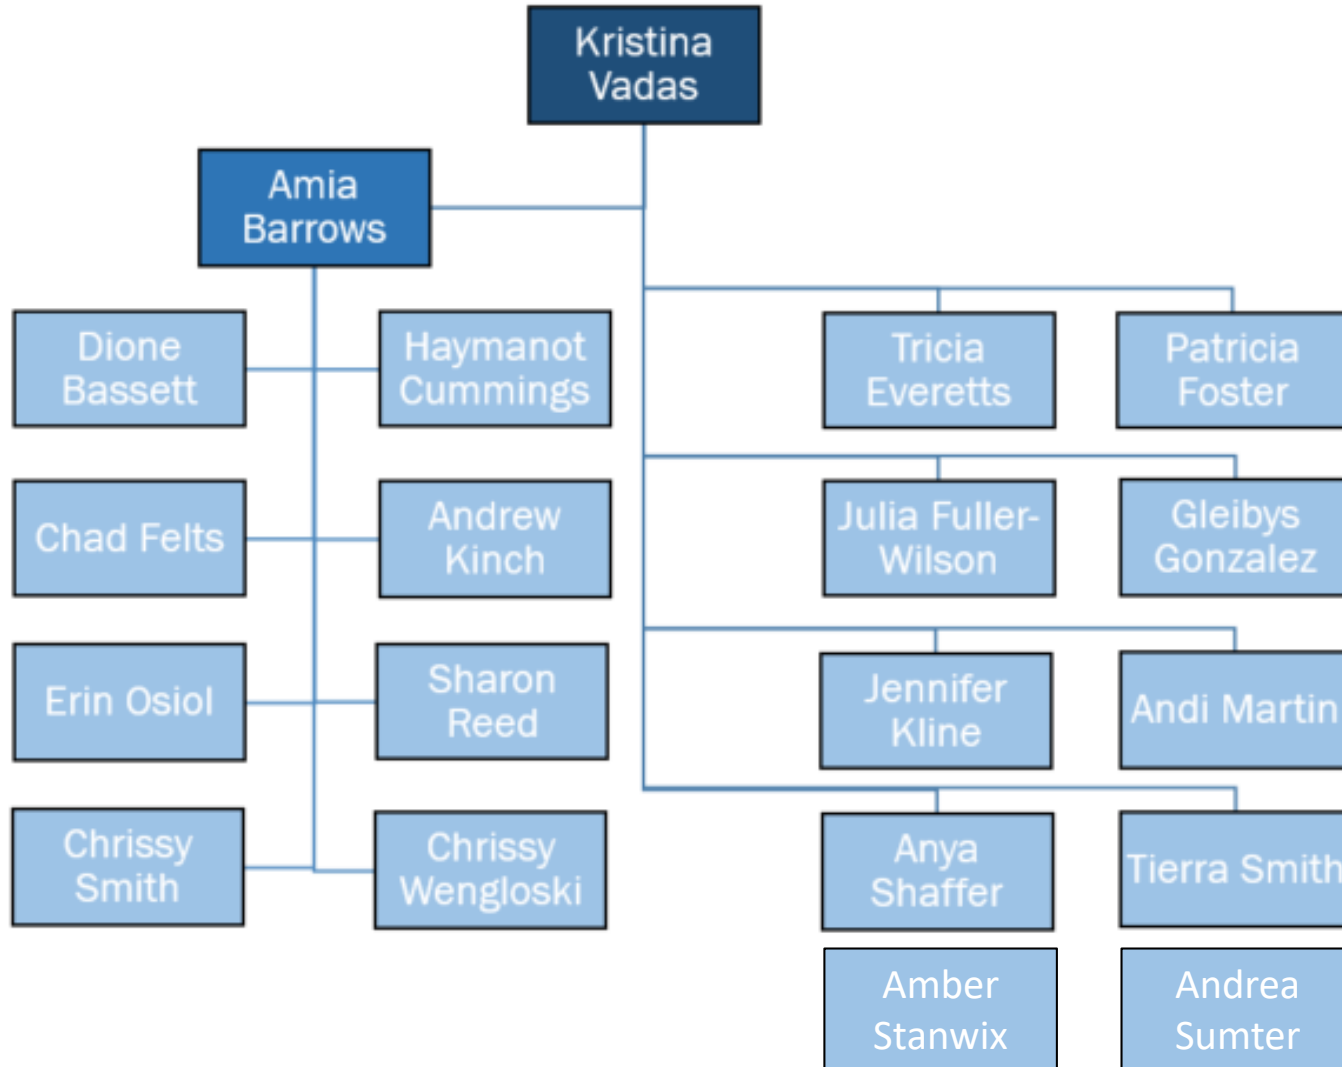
Kristina Vadas

Amia Barrows

Dione Bassett

Haymanot Cummings

Chad Felts

Andrew Kinch

Erin Osiol

Sharon Reed

Chrissy Smith

Chrissy Wengloski

Tricia Everetts

Patricia Foster

Julia Fuller-Wilson

Gleibys Gonzalez

Jennifer Kline

Andi Martin

Anya Shaffer

Tierra Smith

Amber Stanwix

Andrea Sumter